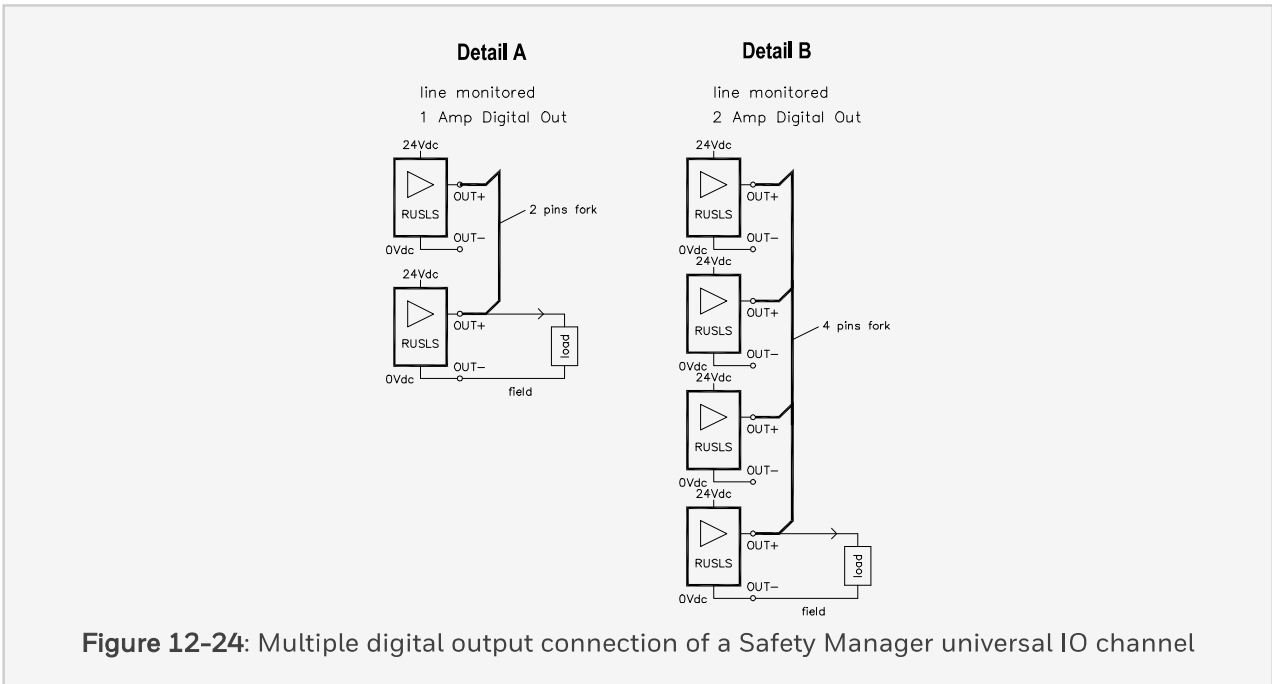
Detail A

line monitored
1 Amp Digital Out

24Vdc
RUSLS
OUT+
2 pins fork
0Vdc
OUT−
24Vdc
RUSLS
OUT+
load
0Vdc
OUT−
field

Detail B

line monitored
2 Amp Digital Out

24Vdc
RUSLS
OUT+
0Vdc
OUT−
24Vdc
RUSLS
OUT+
4 pins fork
0Vdc
OUT−
24Vdc
RUSLS
OUT+
0Vdc
OUT−
24Vdc
RUSLS
OUT+
load
0Vdc
OUT−
field

Figure 12-24: Multiple digital output connection of a Safety Manager universal IO channel